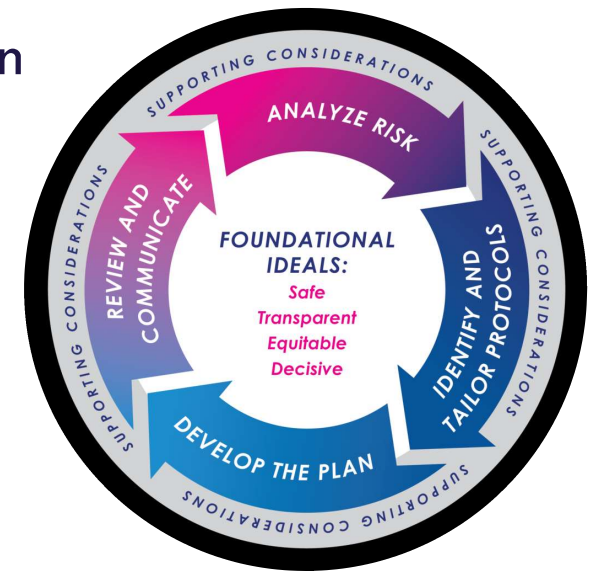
n

SUPPORTING CONSIDERATIONS

ANALYZE RISK

SUPPORTING CONSIDERATIONS

IDENTIFY AND TAILOR PROTOCOLS

SUPPORTING CONSIDERATIONS

DEVELOP THE PLAN

SUPPORTING CONSIDERATIONS

REVIEW AND COMMUNICATE

FOUNDATIONAL IDEALS:
Safe
Transparent
Equitable
Decisive